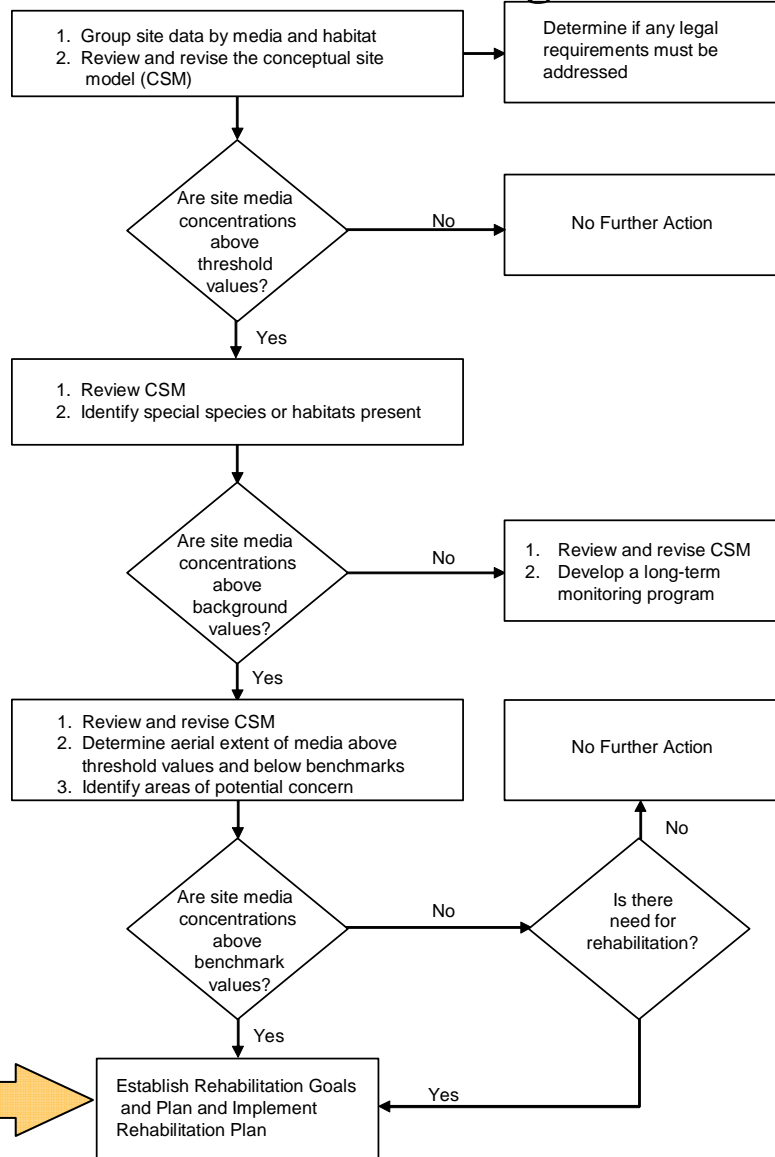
1. Group site data by media and habitat
2. Review and revise the conceptual site model (CSM)

Determine if any legal requirements must be addressed

Are site media concentrations above threshold values?

No

No Further Action

Yes

1. Review CSM
2. Identify special species or habitats present

Are site media concentrations above background values?

No

1. Review and revise CSM
2. Develop a long-term monitoring program

Yes

1. Review and revise CSM
2. Determine aerial extent of media above threshold values and below benchmarks
3. Identify areas of potential concern

No Further Action

No

Are site media concentrations above benchmark values?

No

Is there need for rehabilitation?

Yes

Yes

Establish Rehabilitation Goals and Plan and Implement Rehabilitation Plan